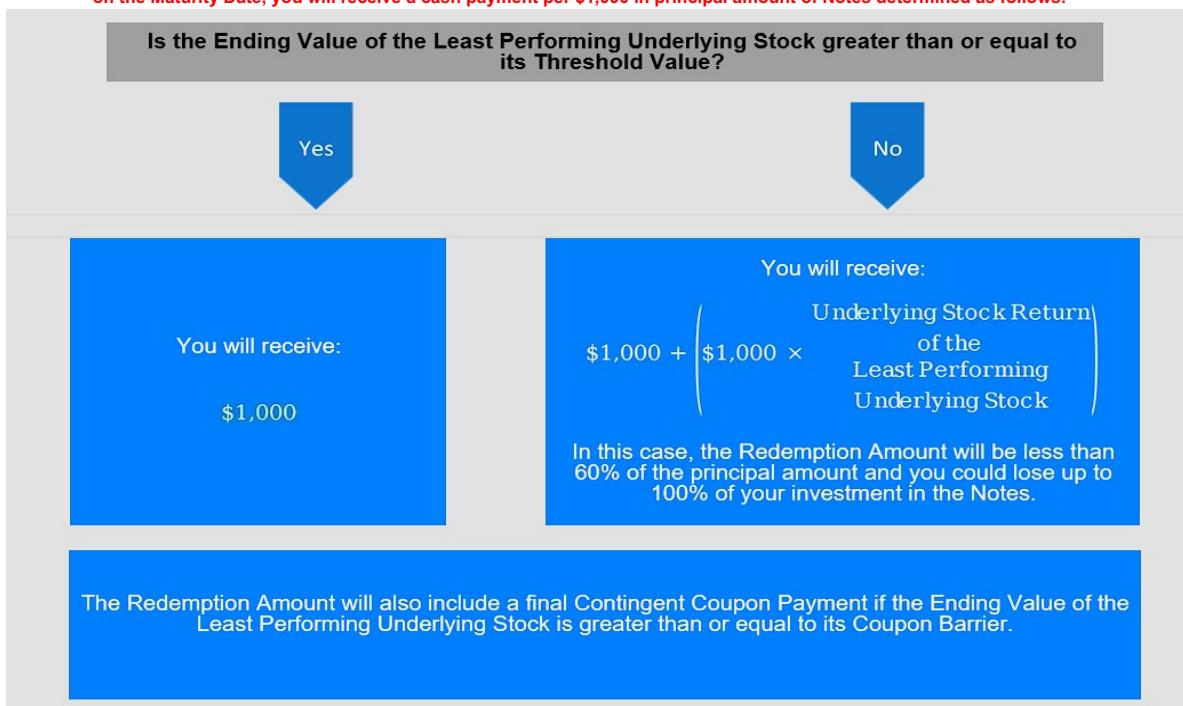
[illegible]

Is the Ending Value of the Least Performing Underlying Stock greater than or equal to its Threshold Value?

Yes

No

You will receive:

$1,000

You will receive:

$\$1{,}000 + \left(\$1{,}000 \times \text{Underlying Stock Return of the Least Performing Underlying Stock}\right)$

In this case, the Redemption Amount will be less than 60% of the principal amount and you could lose up to 100% of your investment in the Notes.

The Redemption Amount will also include a final Contingent Coupon Payment if the Ending Value of the Least Performing Underlying Stock is greater than or equal to its Coupon Barrier.